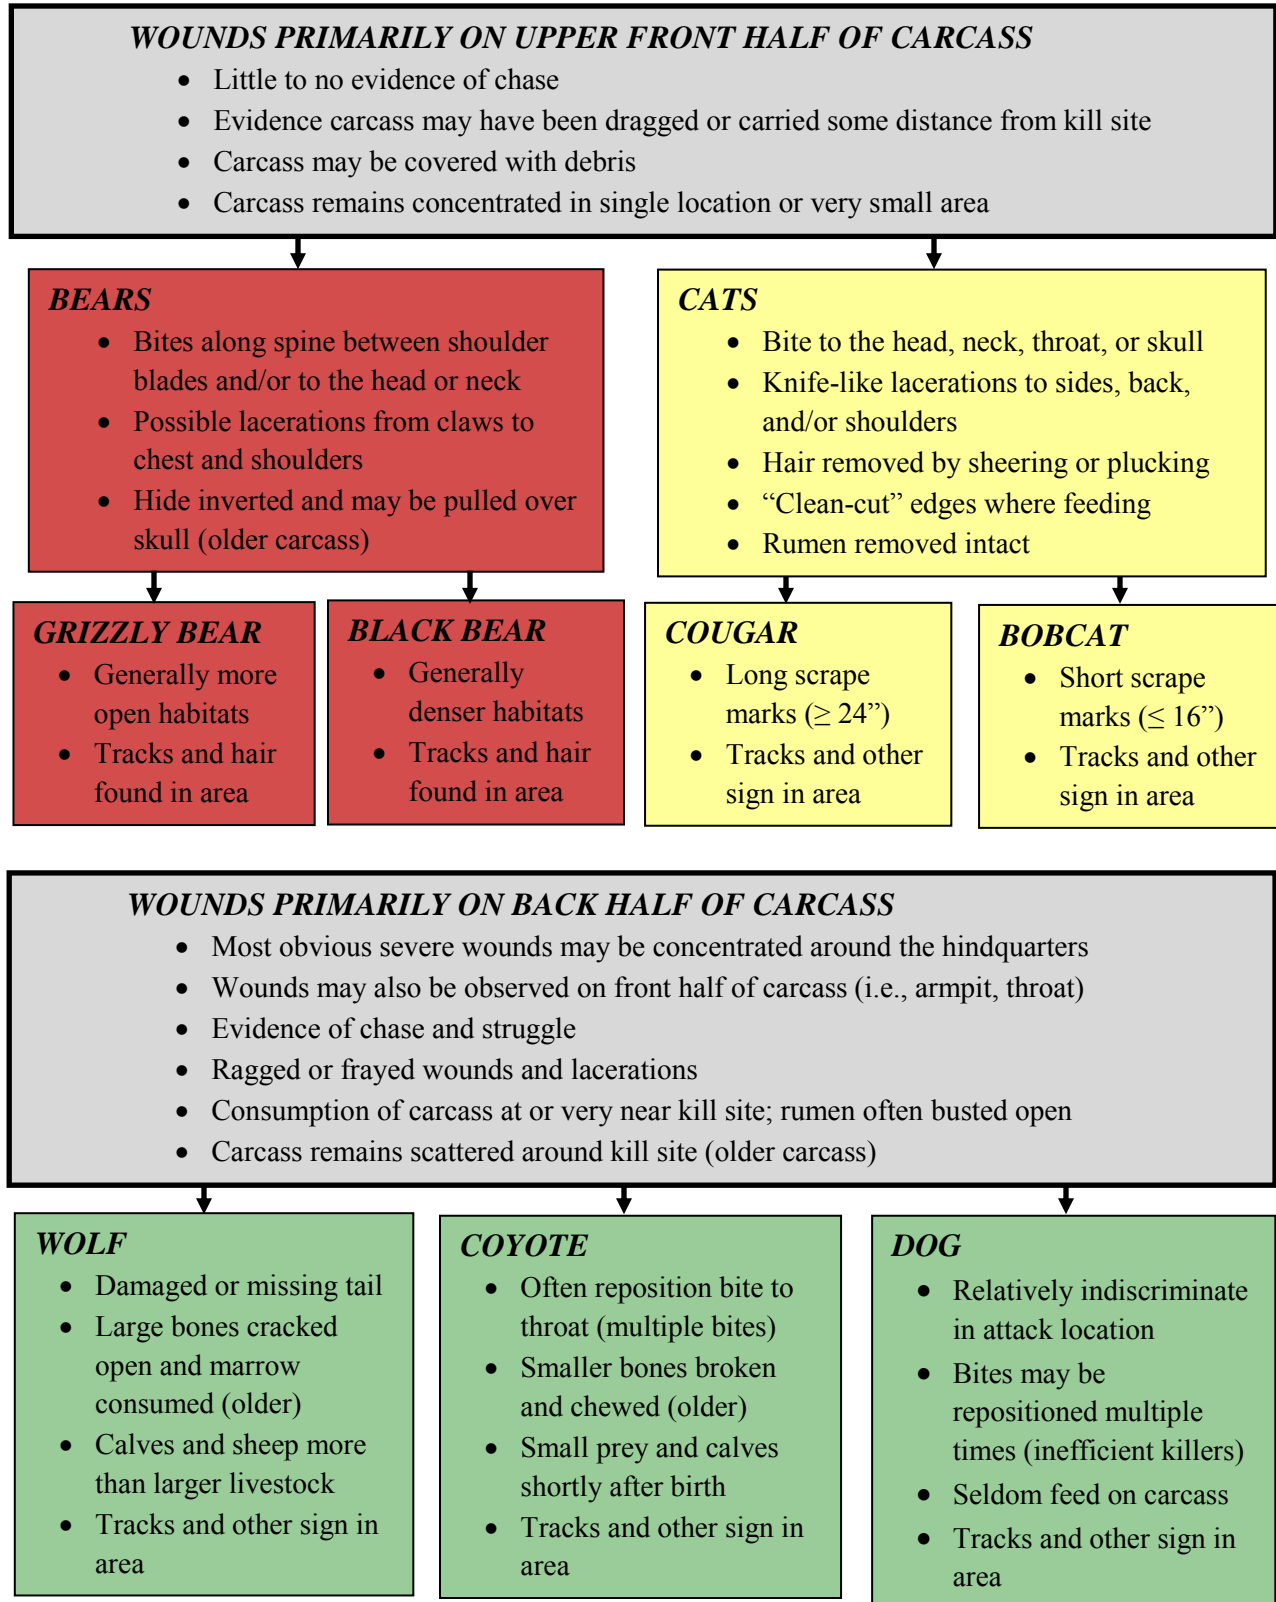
*WOUNDS PRIMARILY ON UPPER FRONT HALF OF CARCASS*
- Little to no evidence of chase
- Evidence carcass may have been dragged or carried some distance from kill site
- Carcass may be covered with debris
- Carcass remains concentrated in single location or very small area

*BEARS*
- Bites along spine between shoulder blades and/or to the head or neck
- Possible lacerations from claws to chest and shoulders
- Hide inverted and may be pulled over skull (older carcass)

*CATS*
- Bite to the head, neck, throat, or skull
- Knife-like lacerations to sides, back, and/or shoulders
- Hair removed by sheering or plucking
- "Clean-cut" edges where feeding
- Rumen removed intact

*GRIZZLY BEAR*
- Generally more open habitats
- Tracks and hair found in area

*BLACK BEAR*
- Generally denser habitats
- Tracks and hair found in area

*COUGAR*
- Long scrape marks ($\geq$ 24")
- Tracks and other sign in area

*BOBCAT*
- Short scrape marks ($\leq$ 16")
- Tracks and other sign in area

*WOUNDS PRIMARILY ON BACK HALF OF CARCASS*
- Most obvious severe wounds may be concentrated around the hindquarters
- Wounds may also be observed on front half of carcass (i.e., armpit, throat)
- Evidence of chase and struggle
- Ragged or frayed wounds and lacerations
- Consumption of carcass at or very near kill site; rumen often busted open
- Carcass remains scattered around kill site (older carcass)

*WOLF*
- Damaged or missing tail
- Large bones cracked open and marrow consumed (older)
- Calves and sheep more than larger livestock
- Tracks and other sign in area

*COYOTE*
- Often reposition bite to throat (multiple bites)
- Smaller bones broken and chewed (older)
- Small prey and calves shortly after birth
- Tracks and other sign in area

*DOG*
- Relatively indiscriminate in attack location
- Bites may be repositioned multiple times (inefficient killers)
- Seldom feed on carcass
- Tracks and other sign in area